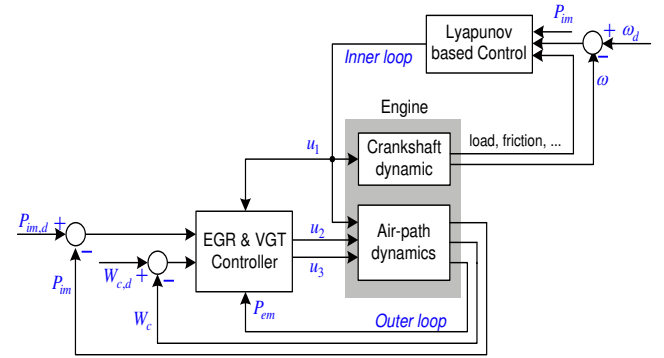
Lyapunov based Control

$P_{im}$

$+$ $\omega_d$

$-$

$\omega$

Inner loop

Engine

$u_1$

Crankshaft dynamic

load, friction, ...

$P_{im,d}$ $+$

$-$

$P_{im}$

$W_{c,d}$ $+$

$-$

EGR & VGT Controller

$u_2$

$u_3$

Air-path dynamics

$W_c$

$P_{em}$

Outer loop